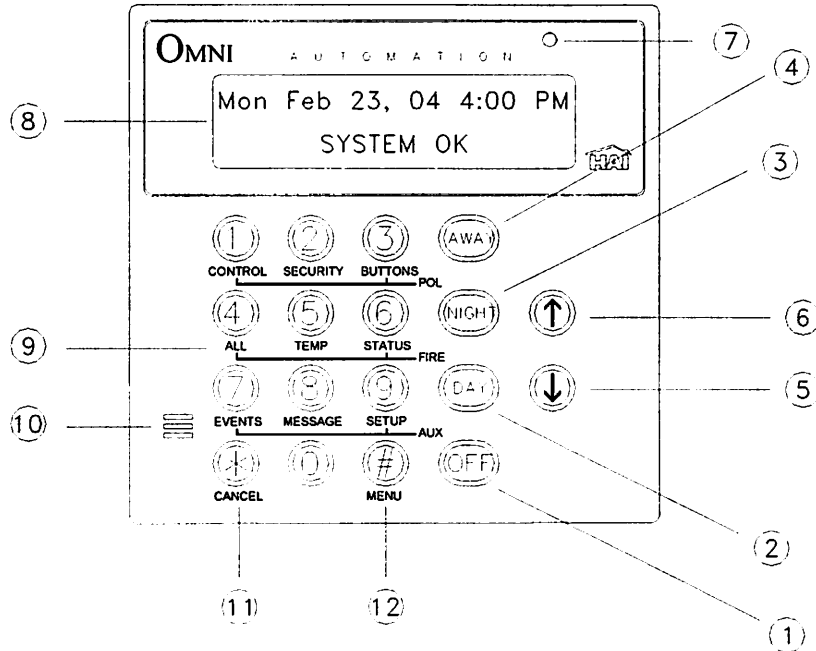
OMNI AUTOMATION

(7)

(4)

(8)

Mon Feb 23, 04 4:00 PM
SYSTEM OK

HAI

(3)

1 2 3 AWAY
CONTROL SECURITY BUTTONS
POL

4 5 6 NIGHT ↑ (6)

(9)

ALL TEMP STATUS
FIRE

7 8 9 DAY ↓ (5)

(10)

EVENTS MESSAGE SETUP
AUX

\* 0 # OFF
CANCEL MENU

(2)

(11) (12)

(1)